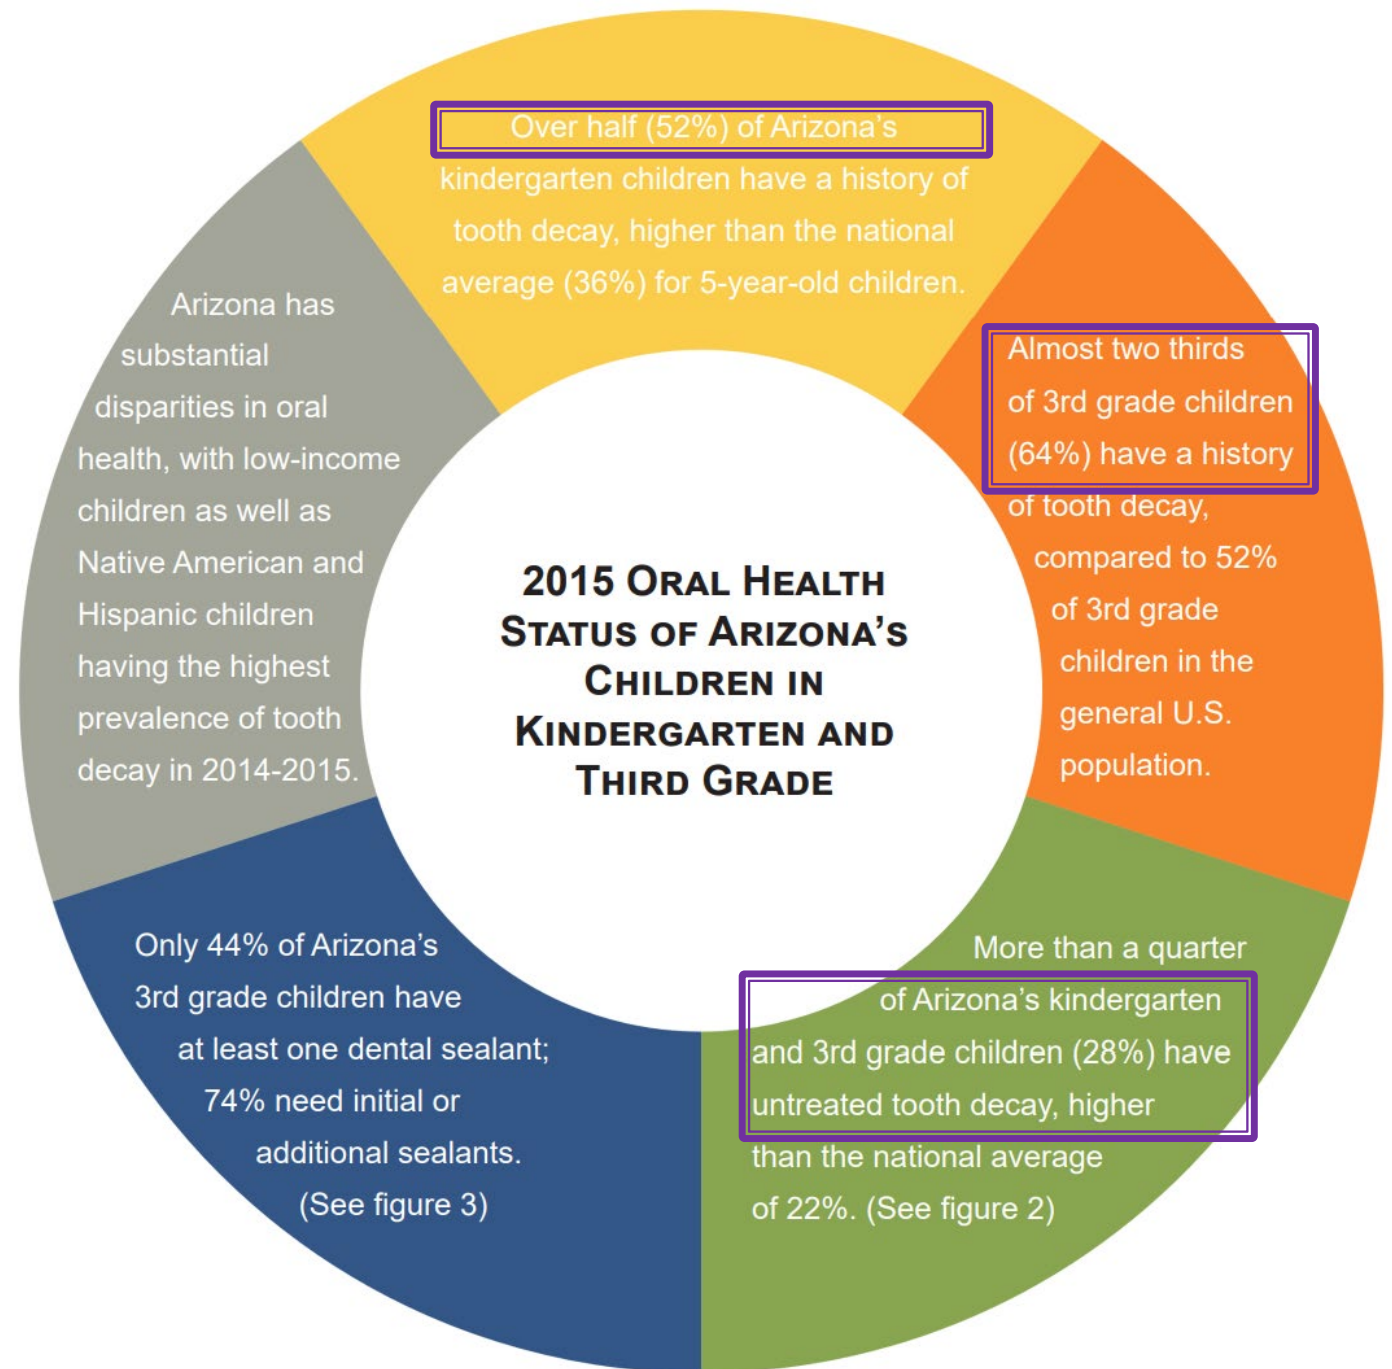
2015 Oral Health Status of Arizona's Children in Kindergarten and Third Grade

Over half (52%) of Arizona's kindergarten children have a history of tooth decay, higher than the national average (36%) for 5-year-old children.

Almost two thirds of 3rd grade children (64%) have a history of tooth decay, compared to 52% of 3rd grade children in the general U.S. population.

More than a quarter of Arizona's kindergarten and 3rd grade children (28%) have untreated tooth decay, higher than the national average of 22%. (See figure 2)

Only 44% of Arizona's 3rd grade children have at least one dental sealant; 74% need initial or additional sealants. (See figure 3)

Arizona has substantial disparities in oral health, with low-income children as well as Native American and Hispanic children having the highest prevalence of tooth decay in 2014-2015.